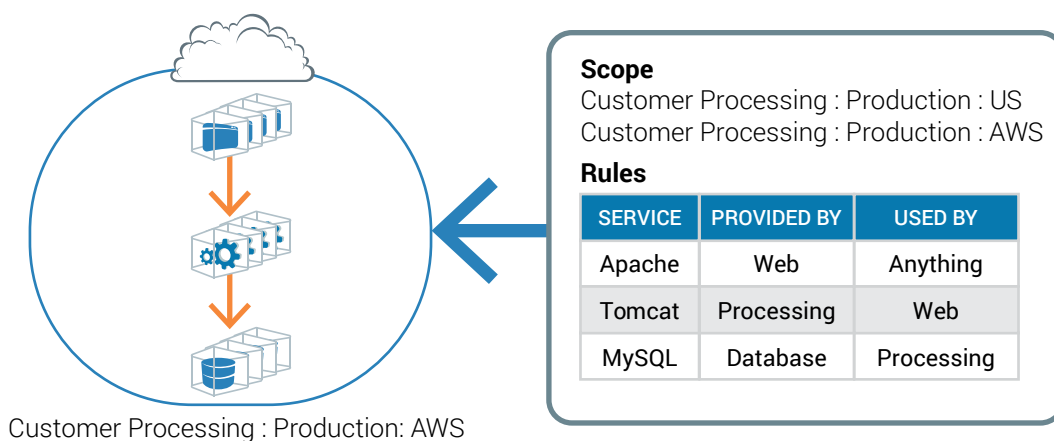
Scope
Customer Processing : Production : US
Customer Processing : Production : AWS

Rules

| SERVICE | PROVIDED BY | USED BY |
|---|---|---|
| Apache | Web | Anything |
| Tomcat | Processing | Web |
| MySQL | Database | Processing |

Customer Processing : Production: AWS